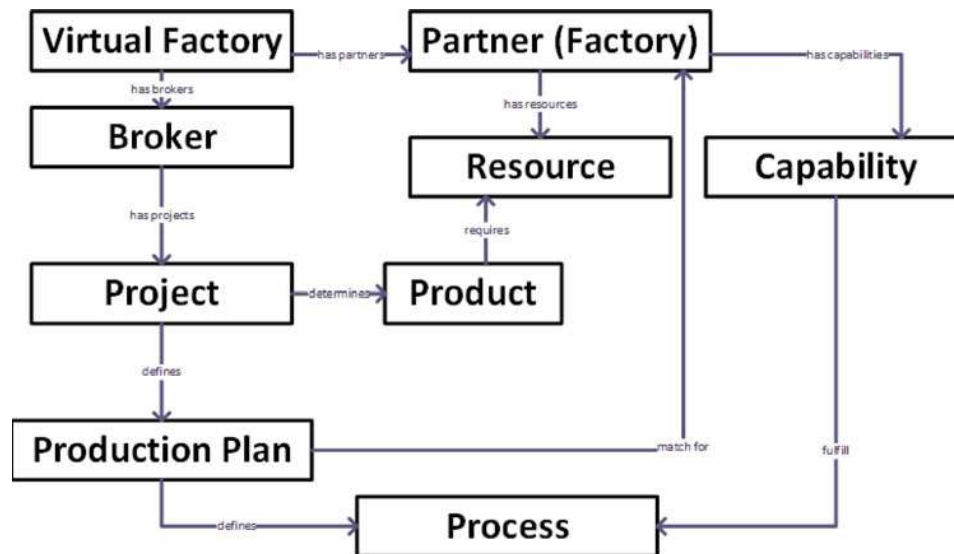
Virtual Factory

has partners

Partner (Factory)

has capabilities

has brokers

has resources

Broker

Resource

Capability

has projects

requires

Project

determines

Product

defines

Production Plan

match for

fulfill

defines

Process